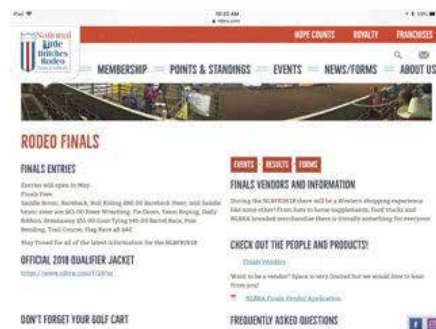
iPad
10:22 AM
nlbra.com

HOPE COUNTS ROYALTY FRANCHISES

National Little Britches Rodeo

MEMBERSHIP POINTS & STANDINGS EVENTS NEWS/FORMS ABOUT US

RODEO FINALS

FINALS ENTRIES

Entries will open in May.
Finals Fees:
Saddle Bronc, Bareback, Bull Riding $80.00 Bareback Steer, and Saddle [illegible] $65.00 Steer Wrestling, Tie Down, Team Roping, Daily Ribbon, Breakaway $55.00 Goat Tying $45.00 Barrel Race, Pole Bending, Trail Course, Flag Race all $40

Stay Tuned for all of the latest information for the NLBRF2018

OFFICIAL 2018 QUALIFIER JACKET

https://www.nlbra.com/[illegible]

DON'T FORGET YOUR GOLF CART

EVENTS RESULTS FORMS

FINALS VENDORS AND INFORMATION

During the NLBRF2018 there will be a Western shopping experience like none other! From hats to horse supplements, food trucks and NLBRA branded merchandise there is literally something for everyone

CHECK OUT THE PEOPLE AND PRODUCTS!

Finals Vendors

Want to be a vendor? Space is very limited but we would love to hear from you!

NLBRA Finals Vendor Application

FREQUENTLY ASKED QUESTIONS